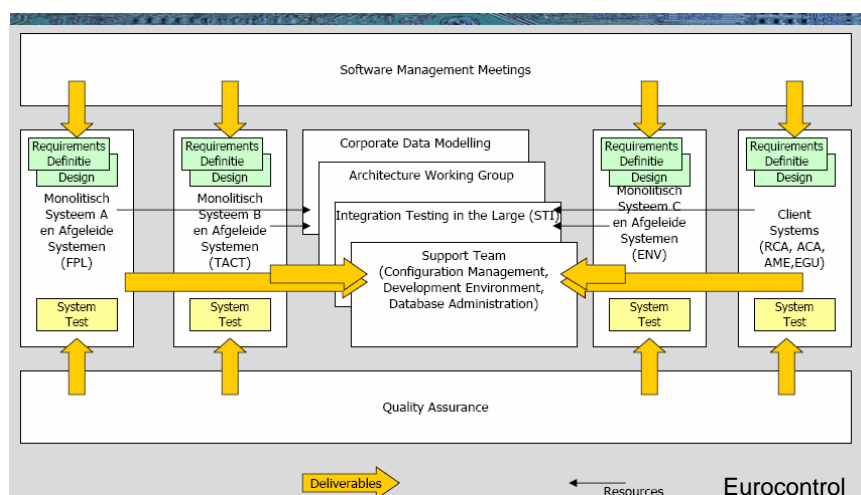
Software Management Meetings

Requirements
Definitie
Design

Monolitisch Systeem A en Afgeleide Systemen (FPL)

System Test

Requirements
Definitie
Design

Monolitisch Systeem B en Afgeleide Systemen (TACT)

System Test

Corporate Data Modelling

Architecture Working Group

Integration Testing in the Large (STI)

Support Team (Configuration Management, Development Environment, Database Administration)

Requirements
Definitie
Design

Monolitisch Systeem C en Afgeleide Systemen (ENV)

System Test

Requirements
Definitie
Design

Client Systems (RCA, ACA, AME,EGU)

System Test

Quality Assurance

Deliverables

Resources

Eurocontrol